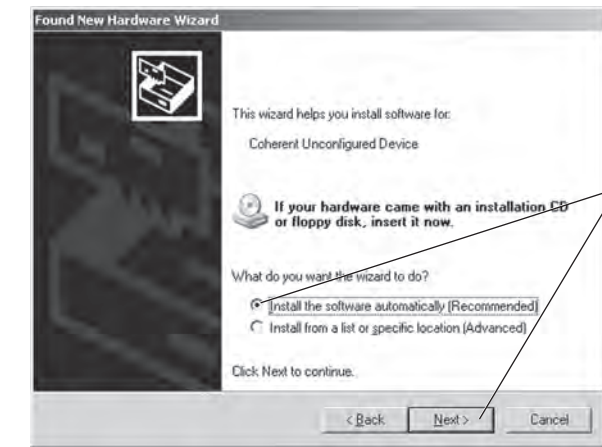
Found New Hardware Wizard

This wizard helps you install software for:

Coherent Unconfigured Device

If your hardware came with an installation CD or floppy disk, insert it now.

What do you want the wizard to do?

Install the software automatically (Recommended)

Install from a list or specific location (Advanced)

Click Next to continue.

< Back

Next >

Cancel